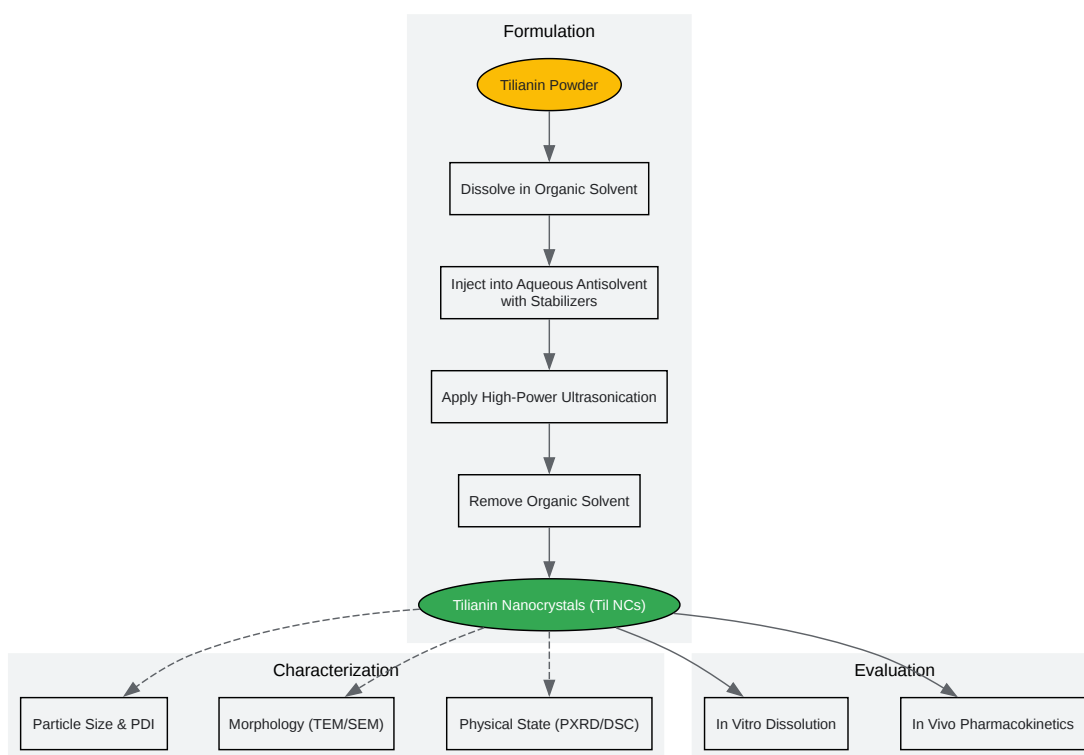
Formulation

Tilianin Powder

Dissolve in Organic Solvent

Inject into Aqueous Antisolvent with Stabilizers

Apply High-Power Ultrasonication

Remove Organic Solvent

Tilianin Nanocrystals (Til NCs)

Characterization

Particle Size & PDI

Morphology (TEM/SEM)

Physical State (PXRD/DSC)

Evaluation

In Vitro Dissolution

In Vivo Pharmacokinetics